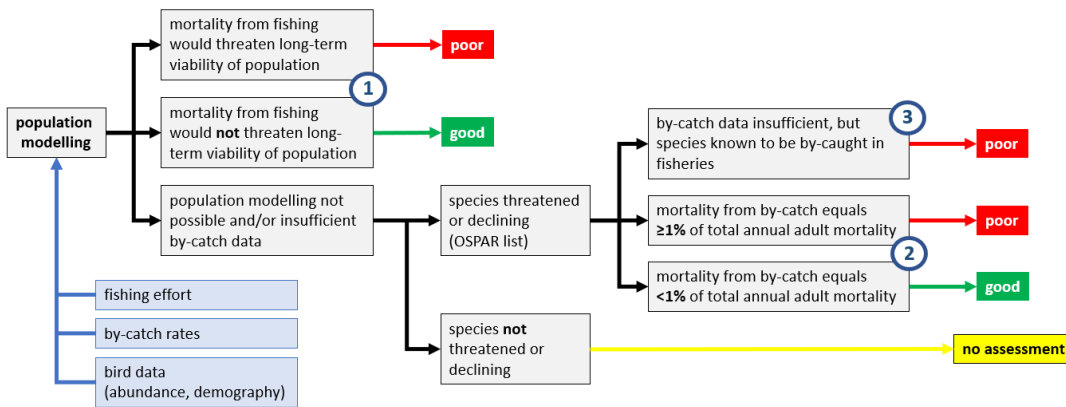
population modelling

mortality from fishing would threaten long-term viability of population

poor

1

mortality from fishing would **not** threaten long-term viability of population

good

population modelling not possible and/or insufficient by-catch data

species threatened or declining (OSPAR list)

by-catch data insufficient, but species known to be by-caught in fisheries

3

poor

mortality from by-catch equals **≥1%** of total annual adult mortality

poor

2

mortality from by-catch equals **<1%** of total annual adult mortality

good

species **not** threatened or declining

no assessment

fishing effort

by-catch rates

bird data (abundance, demography)